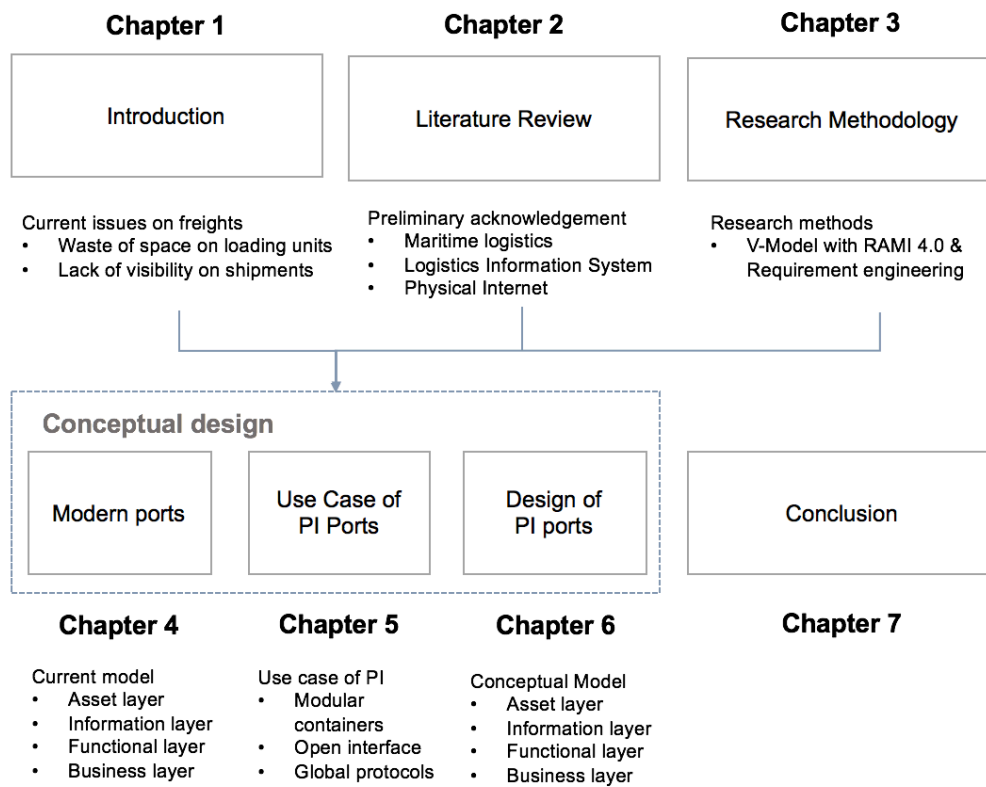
Chapter 1

Introduction

Current issues on freights
• Waste of space on loading units
• Lack of visibility on shipments

Chapter 2

Literature Review

Preliminary acknowledgement
• Maritime logistics
• Logistics Information System
• Physical Internet

Chapter 3

Research Methodology

Research methods
• V-Model with RAMI 4.0 & Requirement engineering

Conceptual design

Modern ports

Use Case of PI Ports

Design of PI ports

Conclusion

Chapter 4

Current model
• Asset layer
• Information layer
• Functional layer
• Business layer

Chapter 5

Use case of PI
• Modular containers
• Open interface
• Global protocols

Chapter 6

Conceptual Model
• Asset layer
• Information layer
• Functional layer
• Business layer

Chapter 7